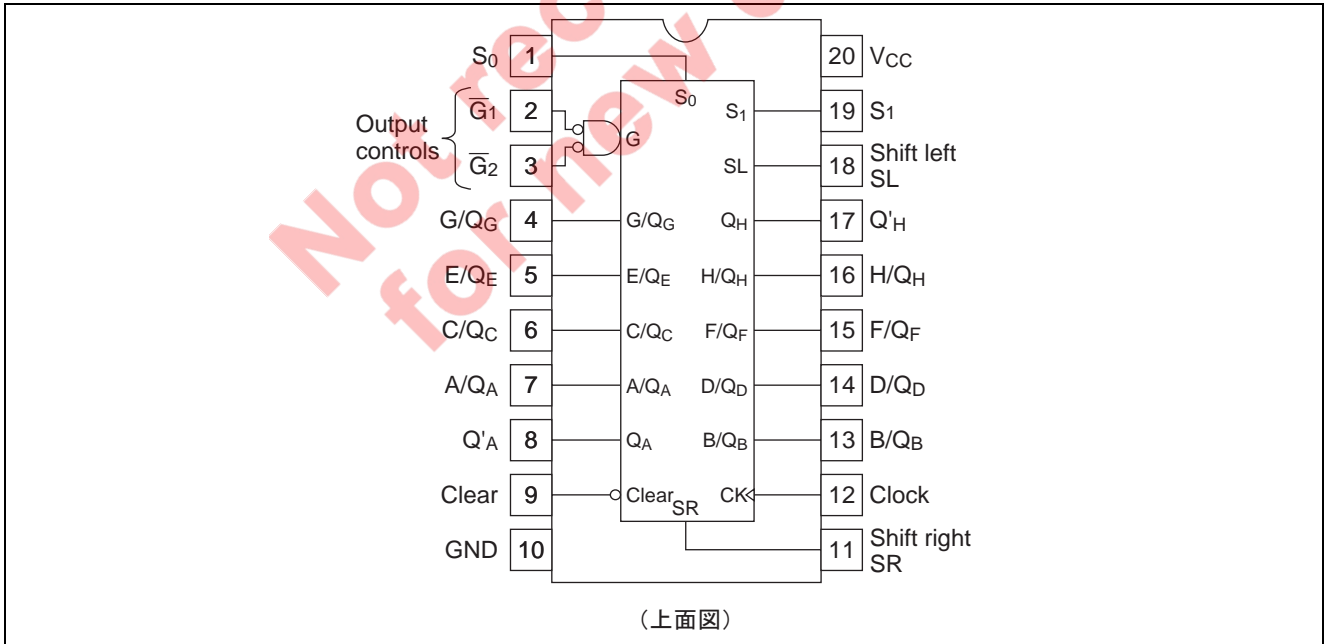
Not recommended for new design

$S_0$ 1
Output controls
$\overline{G}_1$ 2
$\overline{G}_2$ 3
G/$Q_G$ 4
E/$Q_E$ 5
C/$Q_C$ 6
A/$Q_A$ 7
$Q'_A$ 8
Clear 9
GND 10

$S_0$
G
G/$Q_G$
E/$Q_E$
C/$Q_C$
A/$Q_A$
$Q_A$
Clear
SR

$S_1$
SL
$Q_H$
H/$Q_H$
F/$Q_F$
D/$Q_D$
B/$Q_B$
CK

20 $V_{CC}$
19 $S_1$
18 Shift left SL
17 $Q'_H$
16 H/$Q_H$
15 F/$Q_F$
14 D/$Q_D$
13 B/$Q_B$
12 Clock
11 Shift right SR

（上面図）